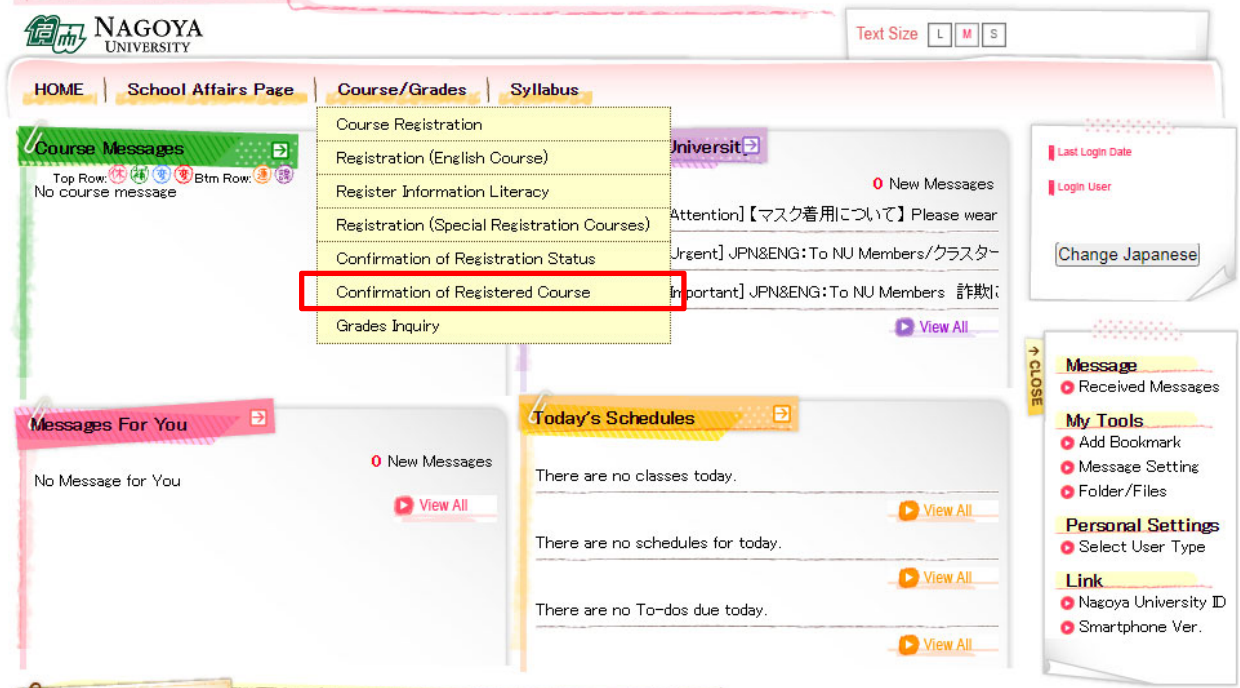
NAGOYA UNIVERSITY

Text Size L M S

HOME | School Affairs Page | Course/Grades | Syllabus

Course Messages
Top Row: 休 補 変 変 Btm Row: 連 課
No course message

Course Registration
Registration (English Course)
Register Information Literacy
Registration (Special Registration Courses)
Confirmation of Registration Status
Confirmation of Registered Course
Grades Inquiry

Universit
0 New Messages
Attention]【マスク着用について】Please wear
Urgent] JPN&ENG:To NU Members/クラスタ-
mportant] JPN&ENG:To NU Members 詐欺に
View All

Last Login Date
Login User
Change Japanese

CLOSE

Message
Received Messages
My Tools
Add Bookmark
Message Setting
Folder/Files
Personal Settings
Select User Type
Link
Nagoya University ID
Smartphone Ver.

Messages For You
0 New Messages
No Message for You
View All

Today's Schedules
There are no classes today.
View All
There are no schedules for today.
View All
There are no To-dos due today.
View All